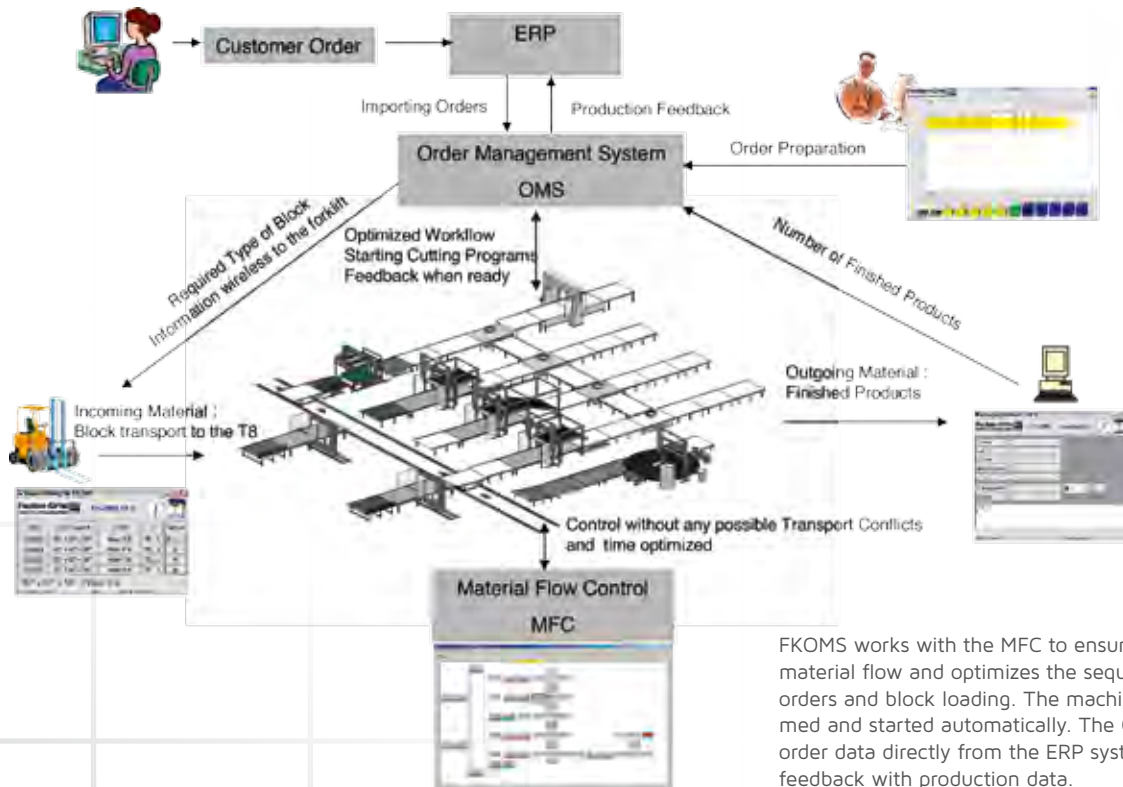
Customer Order

ERP

Importing Orders

Production Feedback

Order Preparation

Order Management System

OMS

Required Type of Block Information wireless to the forklift

Optimized Workflow
Starting Cutting Programs
Feedback when ready

Number of Finished Products

Outgoing Material :
Finished Products

Incoming Material ;
Block transport to the T8

Control without any possible Transport Conflicts and time optimized

Material Flow Control

MFC

FKOMS works with the MFC to ensur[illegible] material flow and optimizes the sequ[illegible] orders and block loading. The machi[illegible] med and started automatically. The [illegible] order data directly from the ERP syst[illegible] feedback with production data.